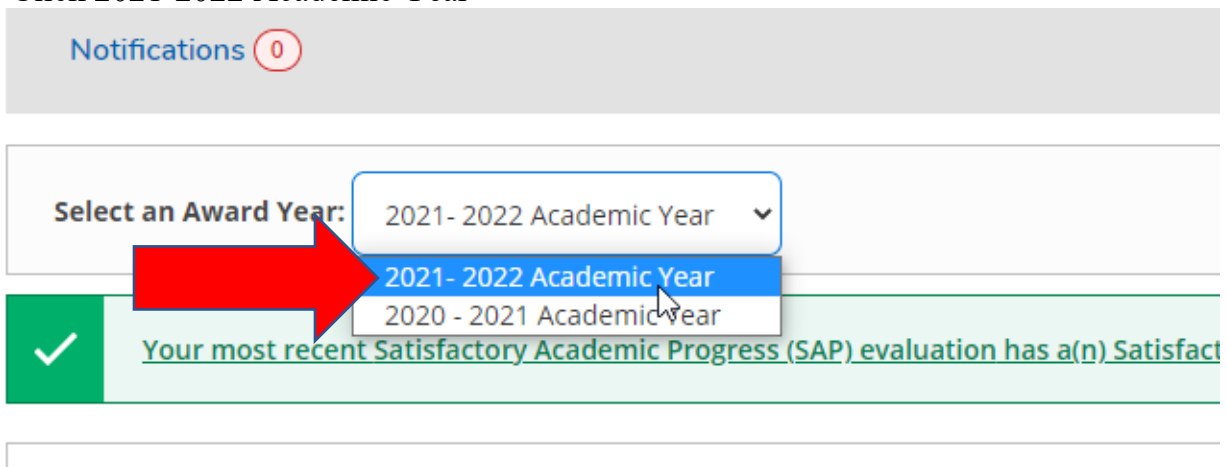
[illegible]

Notifications 0

Select an Award Year: 2021- 2022 Academic Year

2021- 2022 Academic Year
2020 - 2021 Academic Year

Your most recent Satisfactory Academic Progress (SAP) evaluation has a(n) Satisfact